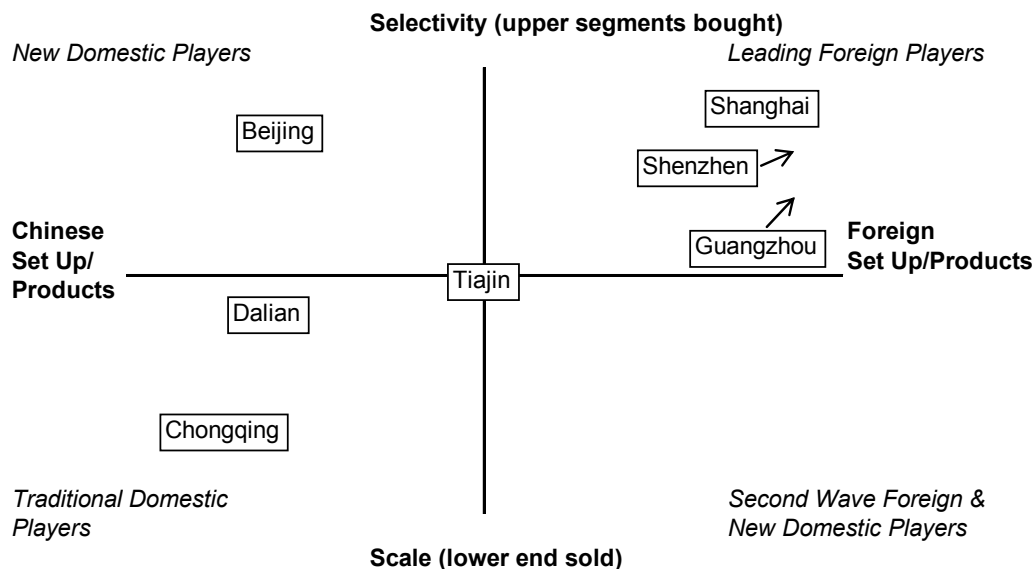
Selectivity (upper segments bought)

New Domestic Players

Leading Foreign Players

Shanghai

Beijing

Shenzhen

Chinese Set Up/ Products

Foreign Set Up/Products

Guangzhou

Tiajin

Dalian

Chongqing

Traditional Domestic Players

Second Wave Foreign & New Domestic Players

Scale (lower end sold)